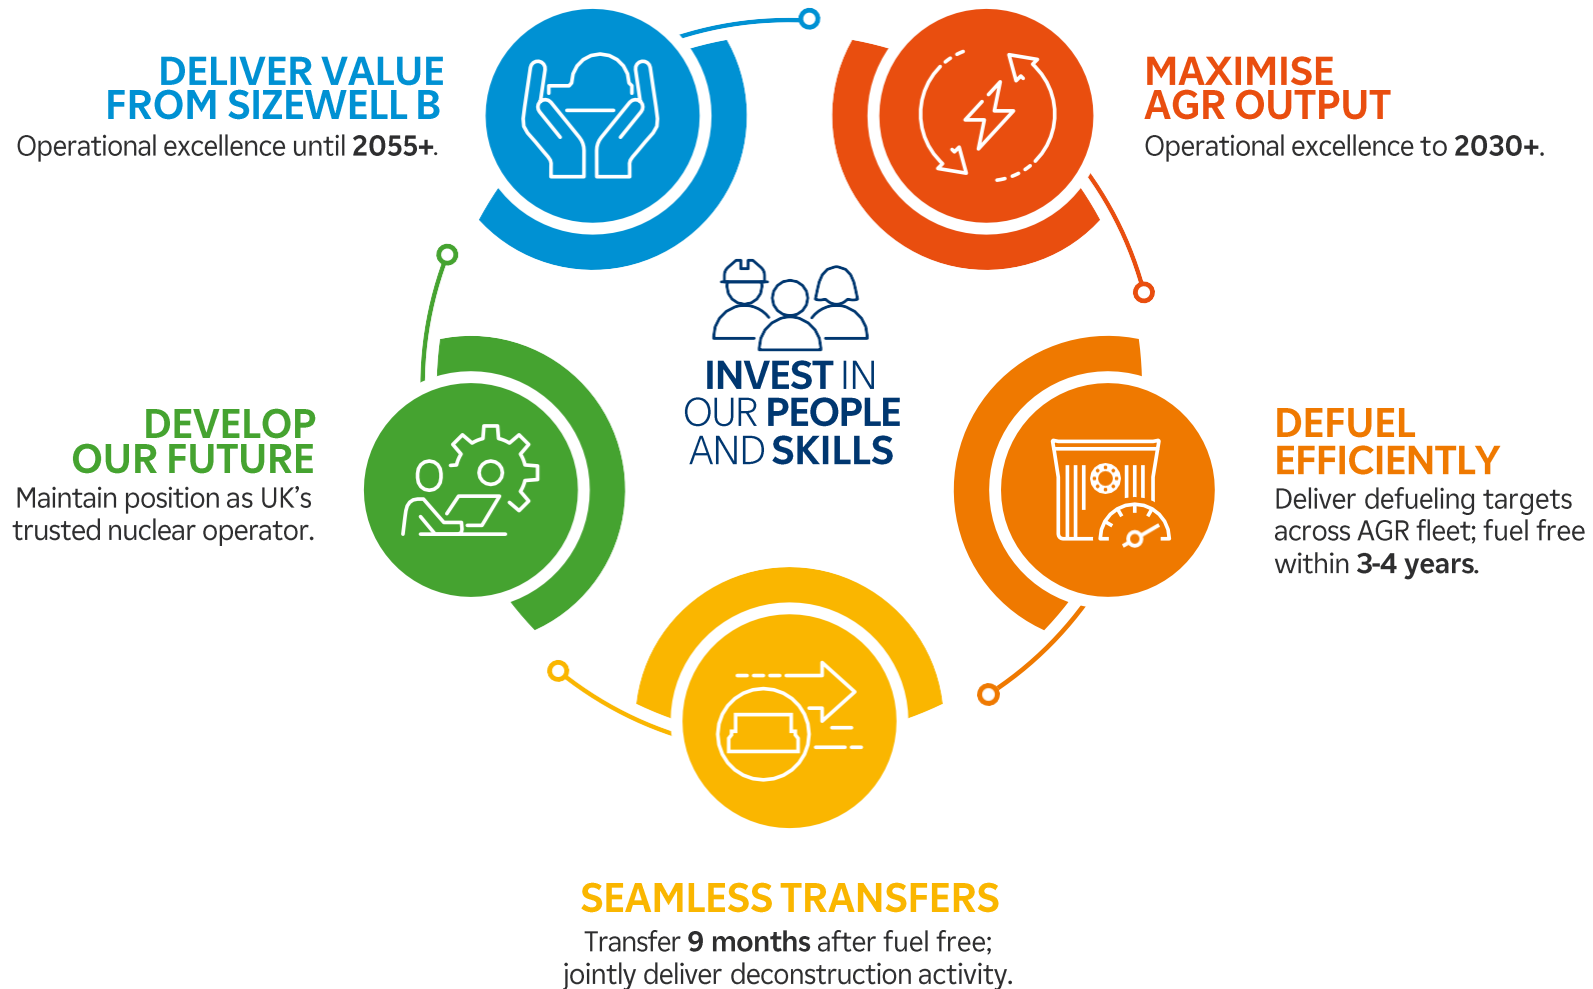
DELIVER VALUE FROM SIZEWELL B
Operational excellence until 2055+.

MAXIMISE AGR OUTPUT
Operational excellence to 2030+.

INVEST IN OUR PEOPLE AND SKILLS

DEVELOP OUR FUTURE
Maintain position as UK's trusted nuclear operator.

DEFUEL EFFICIENTLY
Deliver defueling targets across AGR fleet; fuel free within 3-4 years.

SEAMLESS TRANSFERS
Transfer 9 months after fuel free; jointly deliver deconstruction activity.